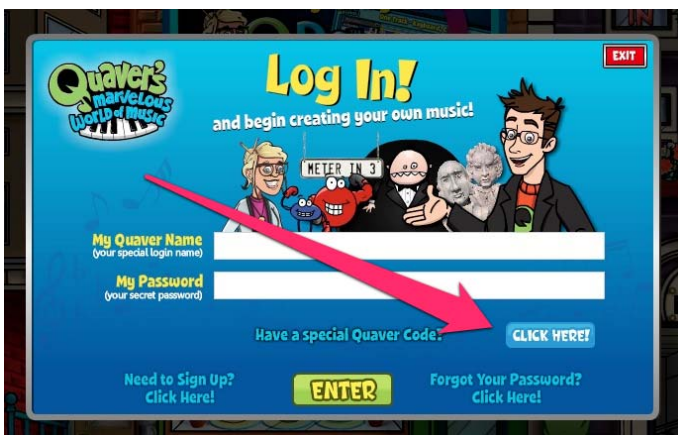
Quaver's marvelous World of Music

Log In!

and begin creating your own music!

EXIT

METER IN 3

My Quaver Name
(your special login name)

My Password
(your secret password)

Have a special Quaver Code?

CLICK HERE!

Need to Sign Up?
Click Here!

ENTER

Forgot Your Password?
Click Here!